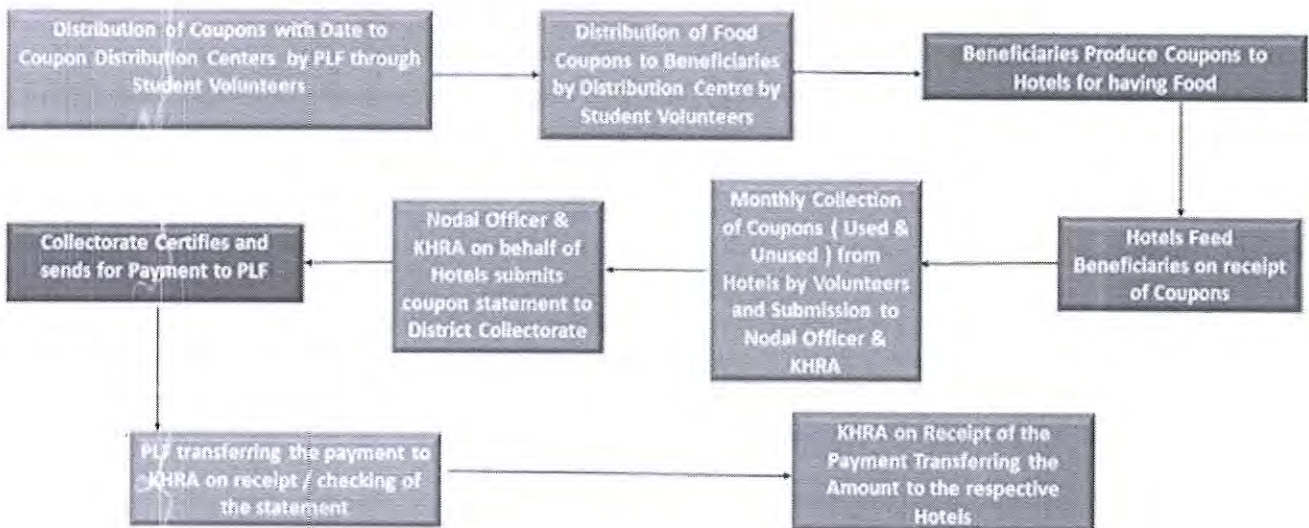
Distribution of Coupons with Date to Coupon Distribution Centers by PLF through Student Volunteers

Distribution of Food Coupons to Beneficiaries by Distribution Centre by Student Volunteers

Beneficiaries Produce Coupons to Hotels for having Food

Hotels Feed Beneficiaries on receipt of Coupons

Monthly Collection of Coupons ( Used & Unused ) from Hotels by Volunteers and Submission to Nodal Officer & KHRA

Nodal Officer & KHRA on behalf of Hotels submits coupon statement to District Collectorate

Collectorate Certifies and sends for Payment to PLF

PLF transferring the payment to KHRA on receipt / checking of the statement

KHRA on Receipt of the Payment Transferring the Amount to the respective Hotels